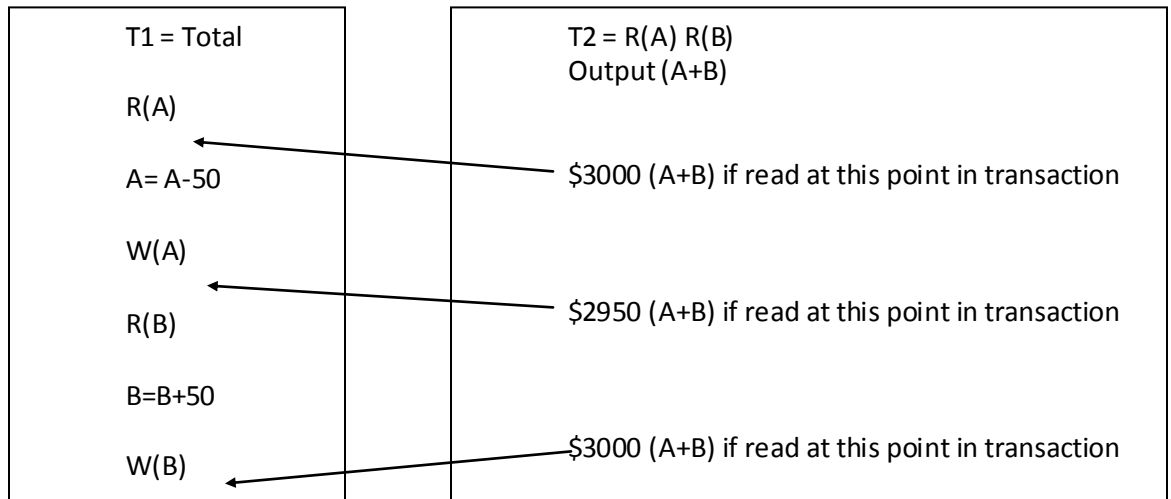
T1 = Total

R(A)

A= A-50

W(A)

R(B)

B=B+50

W(B)

T2 = R(A) R(B)
Output (A+B)

\$3000 (A+B) if read at this point in transaction

\$2950 (A+B) if read at this point in transaction

\$3000 (A+B) if read at this point in transaction